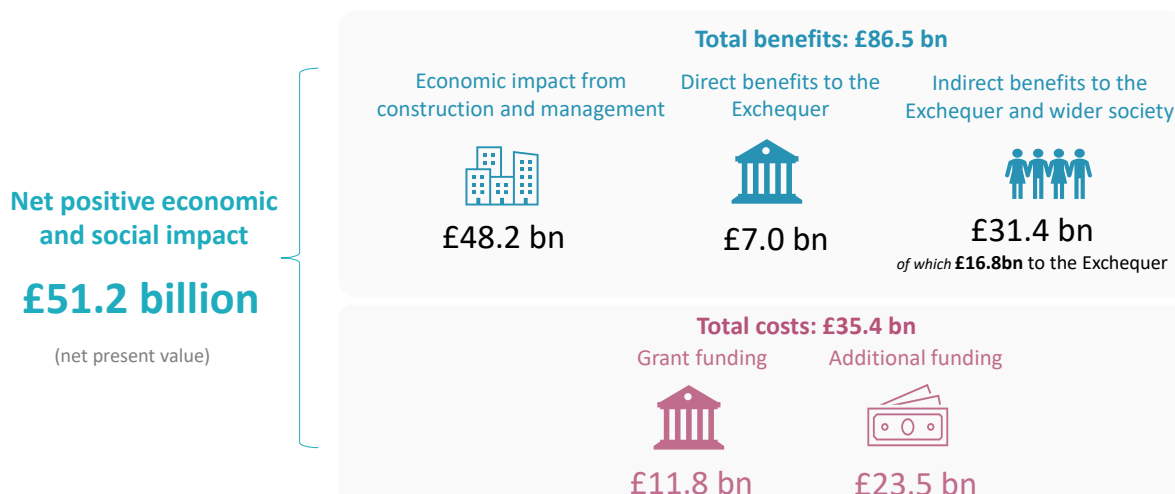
Net positive economic and social impact

£51.2 billion

(net present value)

Total benefits: £86.5 bn

Economic impact from construction and management

£48.2 bn

Direct benefits to the Exchequer

£7.0 bn

Indirect benefits to the Exchequer and wider society

£31.4 bn

*of which* **£16.8bn** to the Exchequer

Total costs: £35.4 bn

Grant funding

£11.8 bn

Additional funding

£23.5 bn